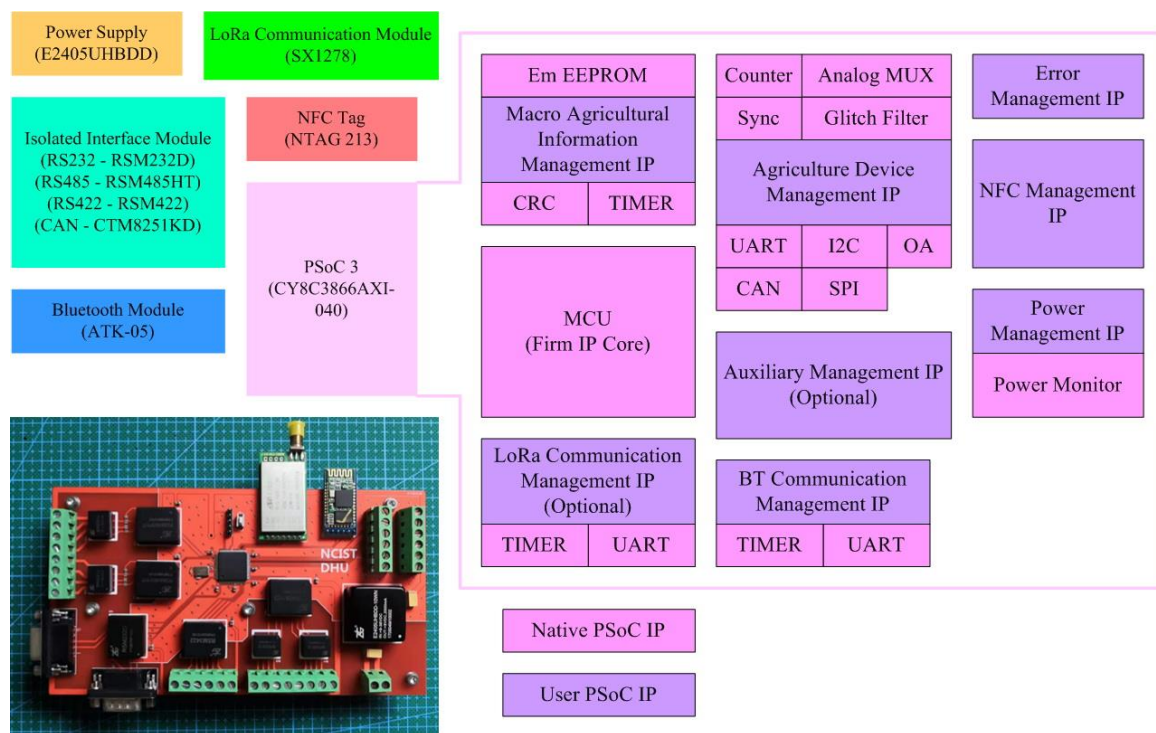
Power Supply
(E2405UHBDD)

LoRa Communication Module
(SX1278)

Isolated Interface Module
(RS232 - RSM232D)
(RS485 - RSM485HT)
(RS422 - RSM422)
(CAN - CTM8251KD)

NFC Tag
(NTAG 213)

PSoC 3
(CY8C3866AXI-040)

Bluetooth Module
(ATK-05)

NCIST
DHU

Em EEPROM

Macro Agricultural Information Management IP

CRC

TIMER

Counter

Analog MUX

Sync

Glitch Filter

Agriculture Device Management IP

UART

I2C

OA

CAN

SPI

Error Management IP

NFC Management IP

Power Management IP

Power Monitor

MCU
(Firm IP Core)

Auxiliary Management IP
(Optional)

LoRa Communication Management IP
(Optional)

TIMER

UART

BT Communication Management IP

TIMER

UART

Native PSoC IP

User PSoC IP